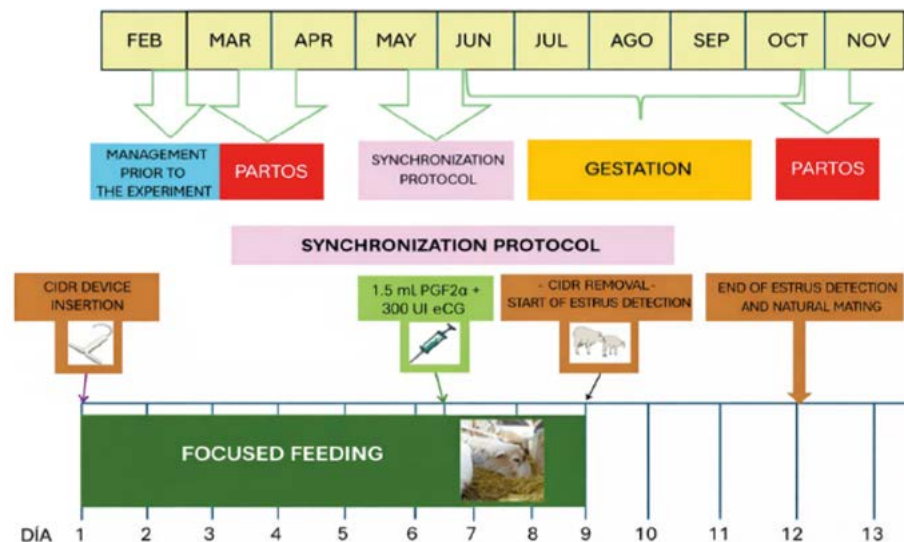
| FEB | MAR | APR | MAY | JUN | JUL | AGO | SEP | OCT | NOV |
|---|---|---|---|---|---|---|---|---|---|

MANAGEMENT PRIOR TO THE EXPERIMENT

PARTOS

SYNCHRONIZATION PROTOCOL

GESTATION

PARTOS

SYNCHRONIZATION PROTOCOL

CIDR DEVICE INSERTION

1.5 mL PGF2α + 300 UI eCG

- CIDR REMOVAL - START OF ESTRUS DETECTION

END OF ESTRUS DETECTION AND NATURAL MATING

FOCUSED FEEDING

DÍA 1 2 3 4 5 6 7 8 9 10 11 12 13